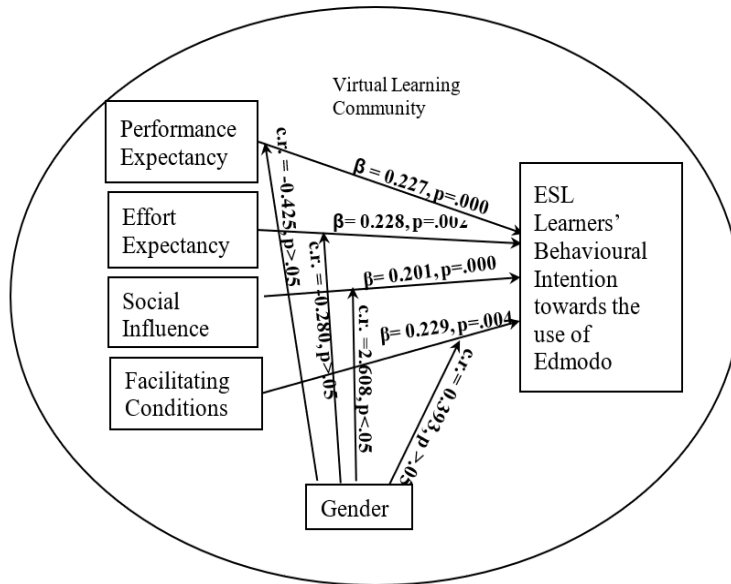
Virtual Learning Community

Performance Expectancy

Effort Expectancy

Social Influence

Facilitating Conditions

ESL Learners' Behavioural Intention towards the use of Edmodo

Gender

β = 0.227, p=.000

β= 0.228, p=.002

β= 0.201, p=.000

β= 0.229, p=.004

c.r. = -0.425, p>.05

c.r. = 0.280, p>.05

c.r. = 2.608, p<.05

c.r. = 0.393, p>.05